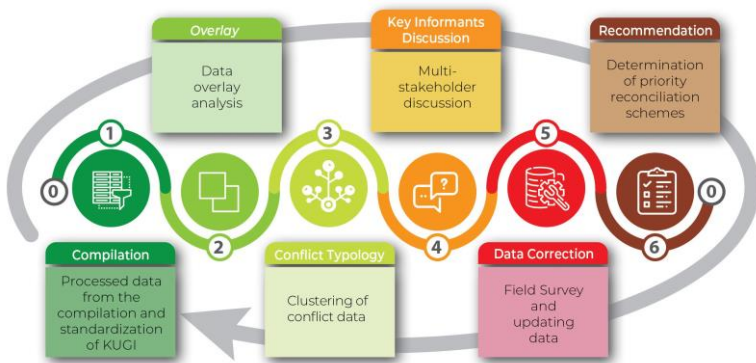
Overlay

Data overlay analysis

Key Informants Discussion

Multi-stakeholder discussion

Recommendation

Determination of priority reconciliation schemes

0

1

2

3

4

5

6

0

Compilation

Processed data from the compilation and standardization of KUGI

Conflict Typology

Clustering of conflict data

Data Correction

Field Survey and updating data